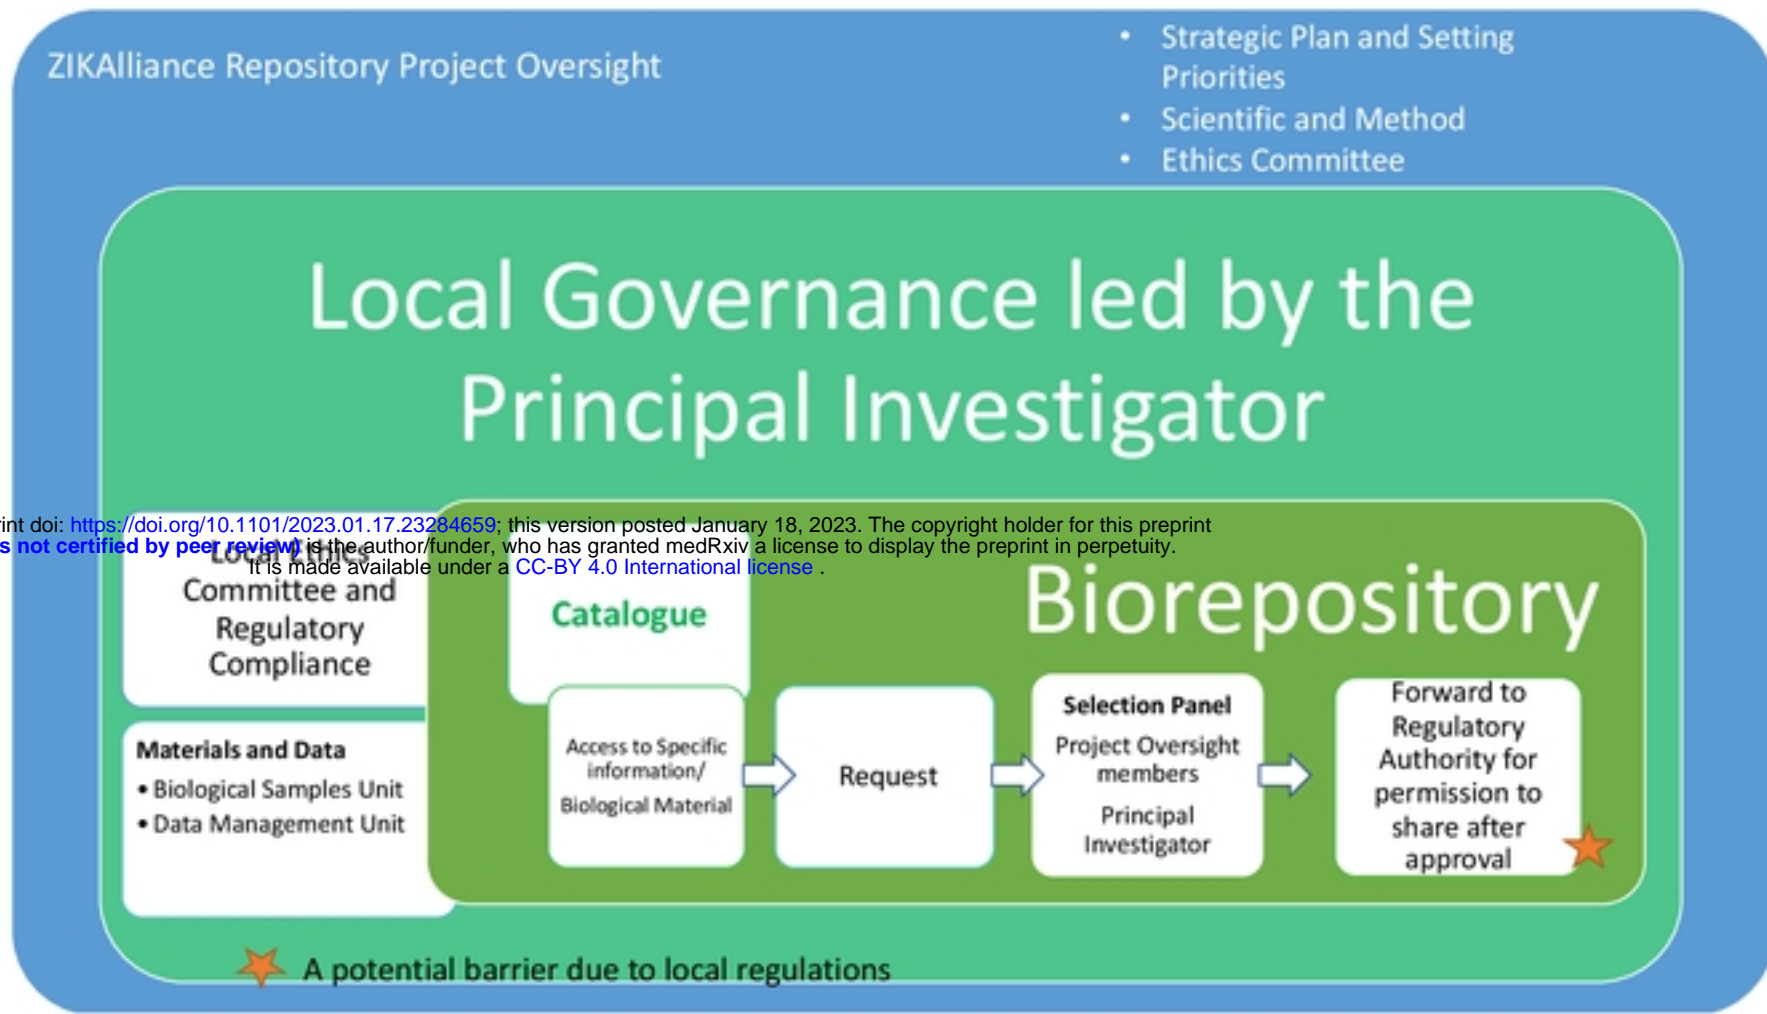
ZIKAlliance Repository Project Oversight

- Strategic Plan and Setting Priorities
- Scientific and Method
- Ethics Committee

Local Governance led by the Principal Investigator

int doi: https://doi.org/10.1101/2023.01.17.23284659; this version posted January 18, 2023. The copyright holder for this preprint
s not certified by peer review) is the author/funder, who has granted medRxiv a license to display the preprint in perpetuity.
It is made available under a CC-BY 4.0 International license .

Local Ethics Committee and Regulatory Compliance

Materials and Data
• Biological Samples Unit
• Data Management Unit

Biorepository

Catalogue

Access to Specific information/ Biological Material

Request

Selection Panel
Project Oversight members
Principal Investigator

Forward to Regulatory Authority for permission to share after approval

A potential barrier due to local regulations